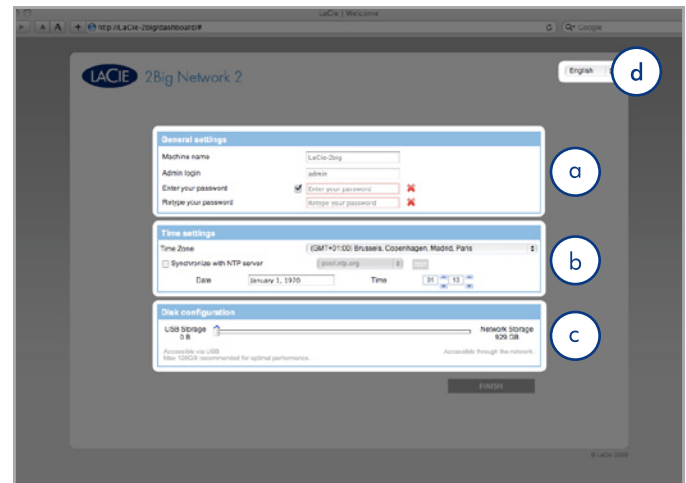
LaCie | Welcome

http://LaCie-2big/dashboard/#

Google

LACIE 2Big Network 2

English

d

General settings

Machine name LaCie-2big

Admin login admin

Enter your password Enter your password

Retype your password Retype your password

a

Time settings

Time Zone (GMT+01:00) Brussels, Copenhagen, Madrid, Paris

Synchronize with NTP server pool.ntp.org Test

Date January 1, 1970 Time 01 : 13

b

Disk configuration

USB Storage 0 B

Network Storage 929 GB

Accessible via USB
Max 120GB recommended for optimal performance.

Accessible through the network.

c

FINISH

© LaCie 2009